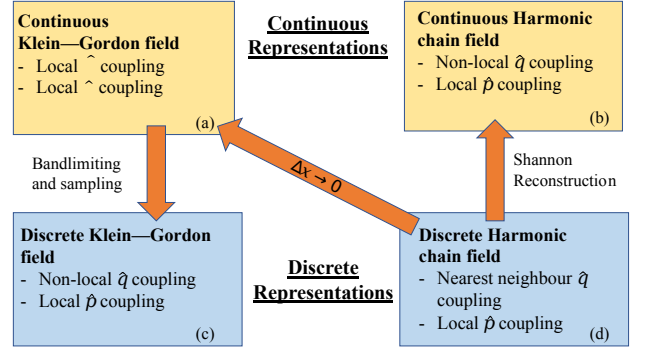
Continuous Klein—Gordon field
- Local ^ coupling
- Local ^ coupling
(a)

Continuous Representations

Continuous Harmonic chain field
- Non-local $\hat{q}$ coupling
- Local $\hat{p}$ coupling
(b)

Bandlimiting and sampling

$\Delta x \to 0$

Shannon Reconstruction

Discrete Klein—Gordon field
- Non-local $\hat{q}$ coupling
- Local $\hat{p}$ coupling
(c)

Discrete Representations

Discrete Harmonic chain field
- Nearest neighbour $\hat{q}$ coupling
- Local $\hat{p}$ coupling
(d)